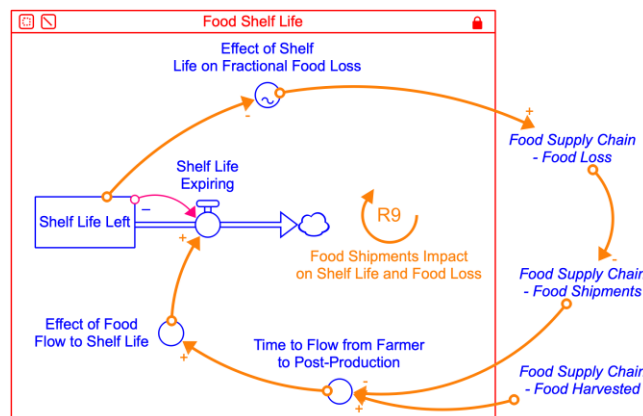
Food Shelf Life

Effect of Shelf Life on Fractional Food Loss

+

-

Food Supply Chain - Food Loss

Shelf Life Expiring

-

Shelf Life Left

R9

Food Shipments Impact on Shelf Life and Food Loss

+

Food Supply Chain - Food Shipments

Effect of Food Flow to Shelf Life

+

Time to Flow from Farmer to Post-Production

-

Food Supply Chain - Food Harvested

+